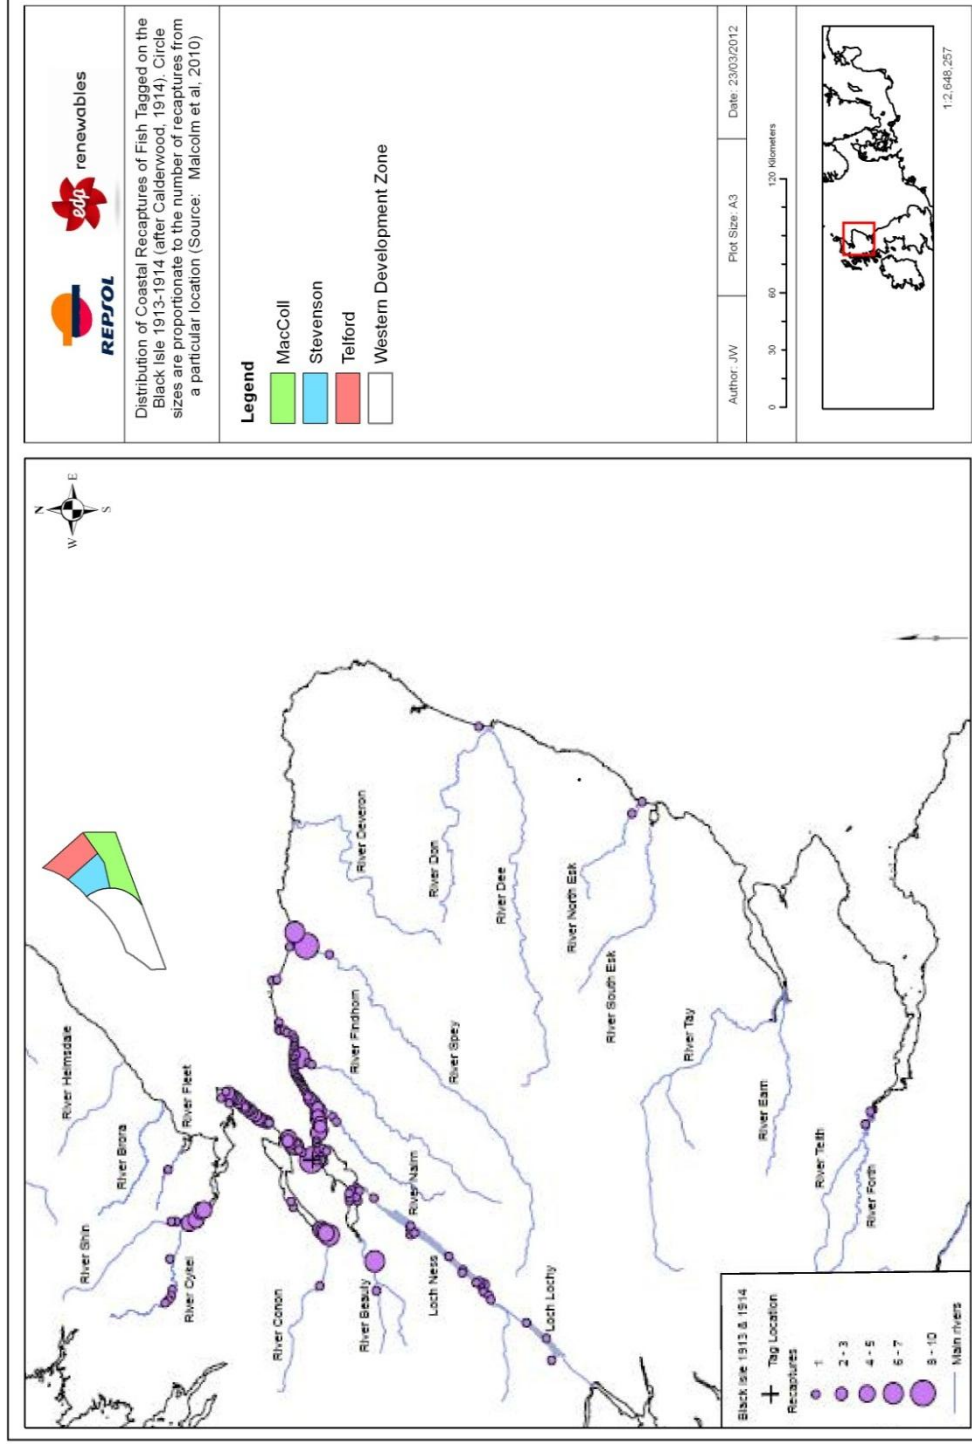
REPSOL

edp renewables

Distribution of Coastal Recaptures of Fish Tagged on the Black Isle 1913-1914 (after Calderwood, 1914). Circle sizes are proportionate to the number of recaptures from a particular location (Source: Malcolm et al, 2010)

Legend
MacColl
Stevenson
Telford
Western Development Zone

Author: JW
Plot Size: A3
Date: 23/03/2012

0 30 60 120 Kilometers

1:2,648,257

N
E
S
W

River Helmsdale
River Brora
River Fleet
River Shin
River Oykel
River Conon
River Beauly
Loch Ness
Loch Lochy
River Nairn
River Findhorn
River Spey
River Deveron
River Don
River Dee
River North Esk
River South Esk
River Tay
River Earn
River Teith
River Forth

Black Isle 1913 & 1914
Tag Location
Recaptures
1
2 - 3
4 - 5
6 - 7
8 - 10
Main rivers